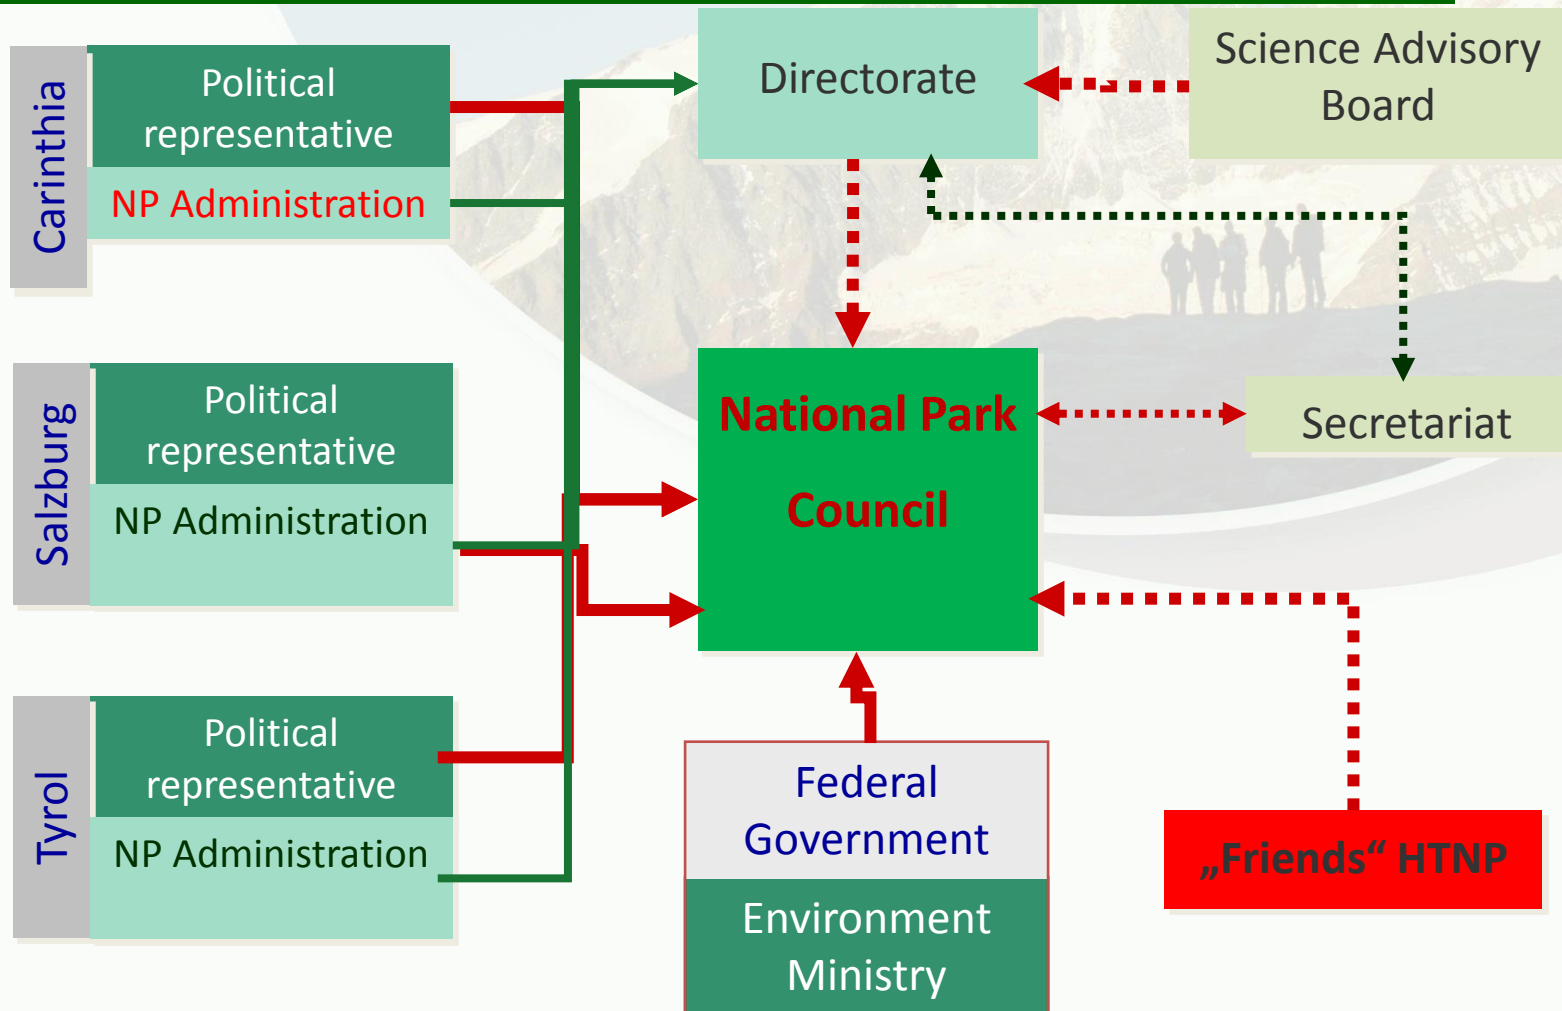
Carinthia

Political representative

NP Administration

Salzburg

Political representative

NP Administration

Tyrol

Political representative

NP Administration

Directorate

Science Advisory Board

National Park Council

Secretariat

Federal Government

Environment Ministry

„Friends“ HTNP